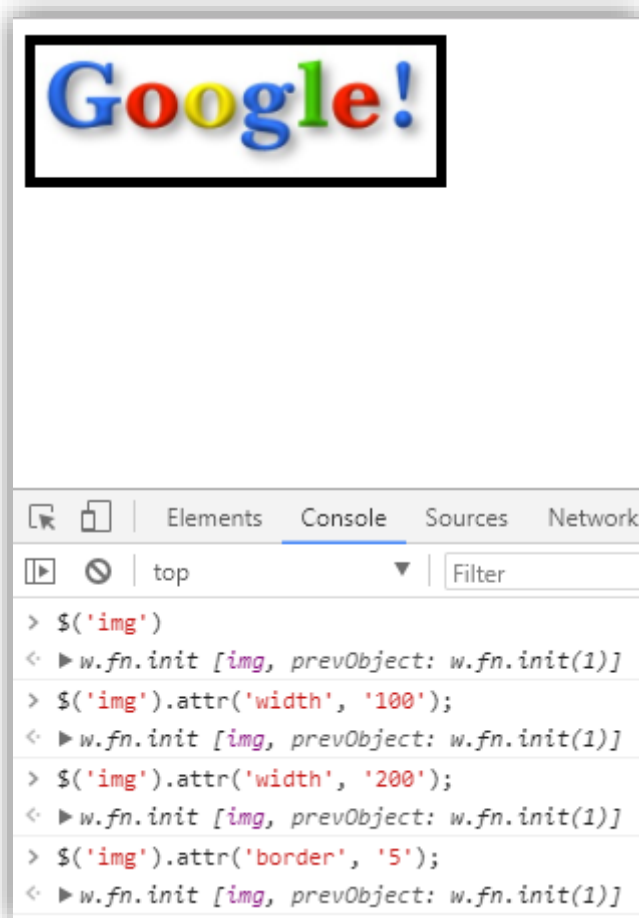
Google!

Elements Console Sources Network

top Filter

> $('img')
< ▶w.fn.init [img, prevObject: w.fn.init(1)]
> $('img').attr('width', '100');
< ▶w.fn.init [img, prevObject: w.fn.init(1)]
> $('img').attr('width', '200');
< ▶w.fn.init [img, prevObject: w.fn.init(1)]
> $('img').attr('border', '5');
< ▶w.fn.init [img, prevObject: w.fn.init(1)]